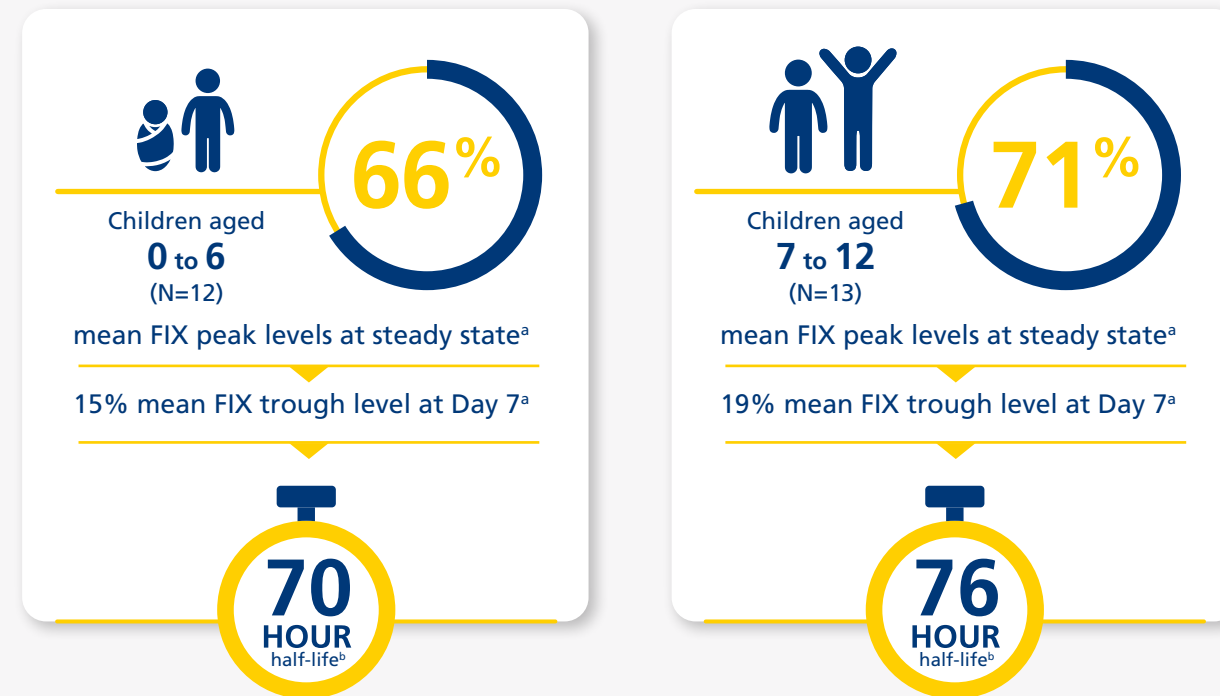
66%

Children aged
0 to 6
(N=12)

mean FIX peak levels at steady state$^a$

15% mean FIX trough level at Day 7$^a$

70
HOUR
half-life$^b$

71%

Children aged
7 to 12
(N=13)

mean FIX peak levels at steady state$^a$

19% mean FIX trough level at Day 7$^a$

76
HOUR
half-life$^b$